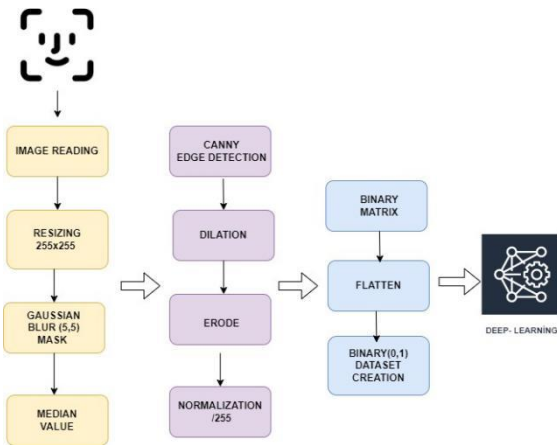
IMAGE READING

RESIZING 255x255

GAUSSIAN BLUR (5,5) MASK

MEDIAN VALUE

CANNY EDGE DETECTION

DILATION

ERODE

NORMALIZATION /255

BINARY MATRIX

FLATTEN

BINARY(0,1) DATASET CREATION

DEEP- LEARNING